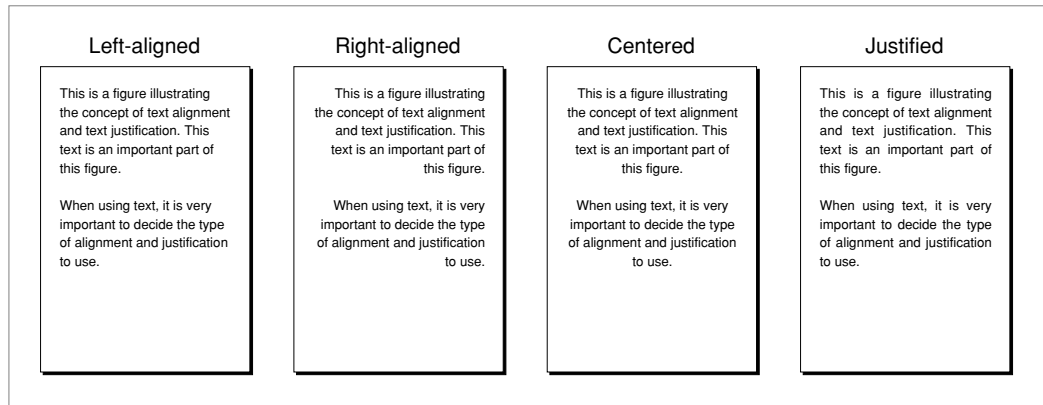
Left-aligned

This is a figure illustrating the concept of text alignment and text justification. This text is an important part of this figure.

When using text, it is very important to decide the type of alignment and justification to use.

Right-aligned

This is a figure illustrating the concept of text alignment and text justification. This text is an important part of this figure.

When using text, it is very important to decide the type of alignment and justification to use.

Centered

This is a figure illustrating the concept of text alignment and text justification. This text is an important part of this figure.

When using text, it is very important to decide the type of alignment and justification to use.

Justified

This is a figure illustrating the concept of text alignment and text justification. This text is an important part of this figure.

When using text, it is very important to decide the type of alignment and justification to use.